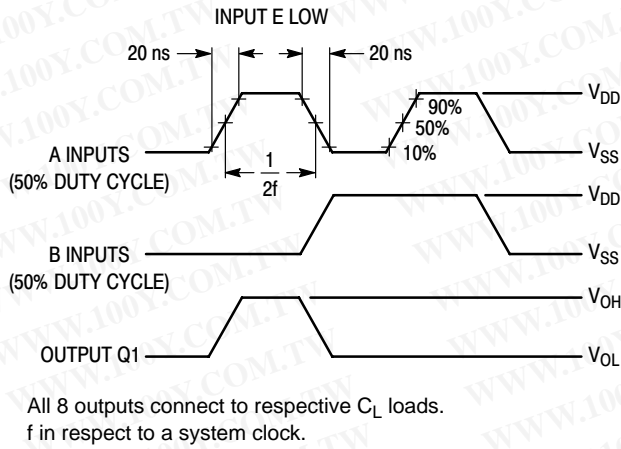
INPUT E LOW

20 ns

20 ns

90%

50%

10%

$V_{DD}$

A INPUTS
(50% DUTY CYCLE)

$\frac{1}{2f}$

$V_{SS}$

$V_{DD}$

B INPUTS
(50% DUTY CYCLE)

$V_{SS}$

$V_{OH}$

OUTPUT Q1

$V_{OL}$

All 8 outputs connect to respective $C_L$ loads.
f in respect to a system clock.

WWW.100Y.COM.TW